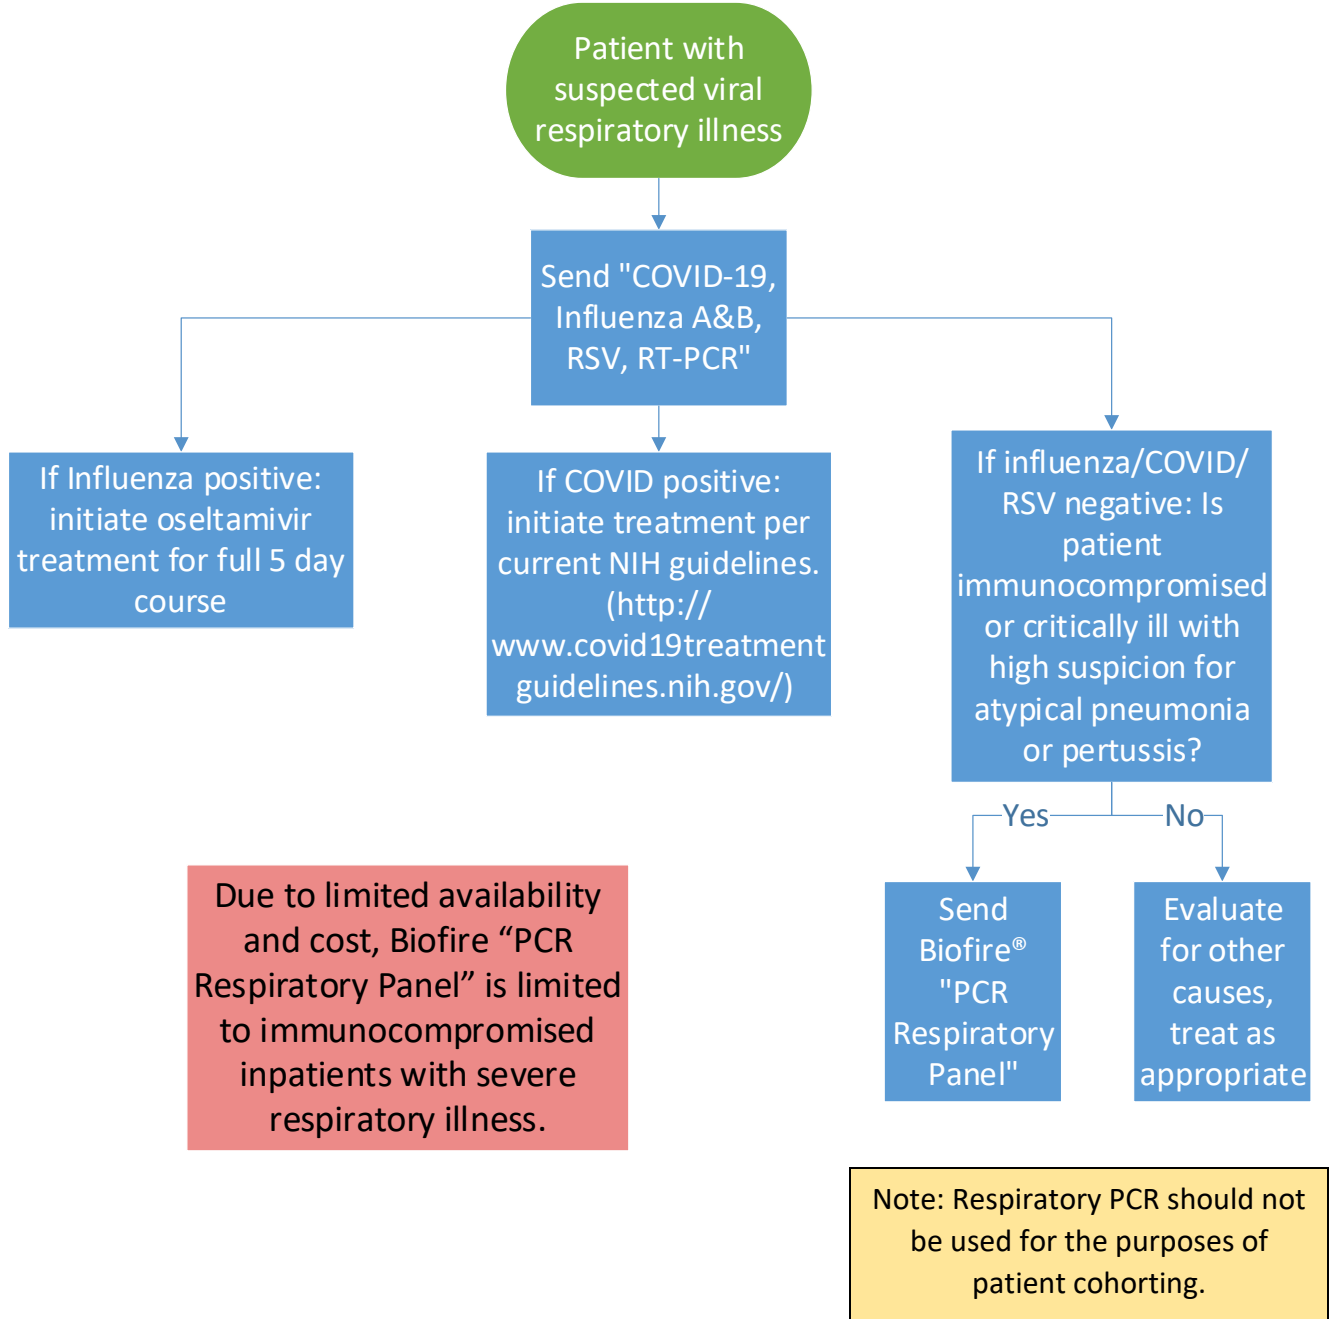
Patient with suspected viral respiratory illness

Send "COVID-19, Influenza A&B, RSV, RT-PCR"

If Influenza positive: initiate oseltamivir treatment for full 5 day course

If COVID positive: initiate treatment per current NIH guidelines. (http://www.covid19treatmentguidelines.nih.gov/)

If influenza/COVID/RSV negative: Is patient immunocompromised or critically ill with high suspicion for atypical pneumonia or pertussis?

Yes

No

Send Biofire® "PCR Respiratory Panel"

Evaluate for other causes, treat as appropriate

Due to limited availability and cost, Biofire "PCR Respiratory Panel" is limited to immunocompromised inpatients with severe respiratory illness.

Note: Respiratory PCR should not be used for the purposes of patient cohorting.